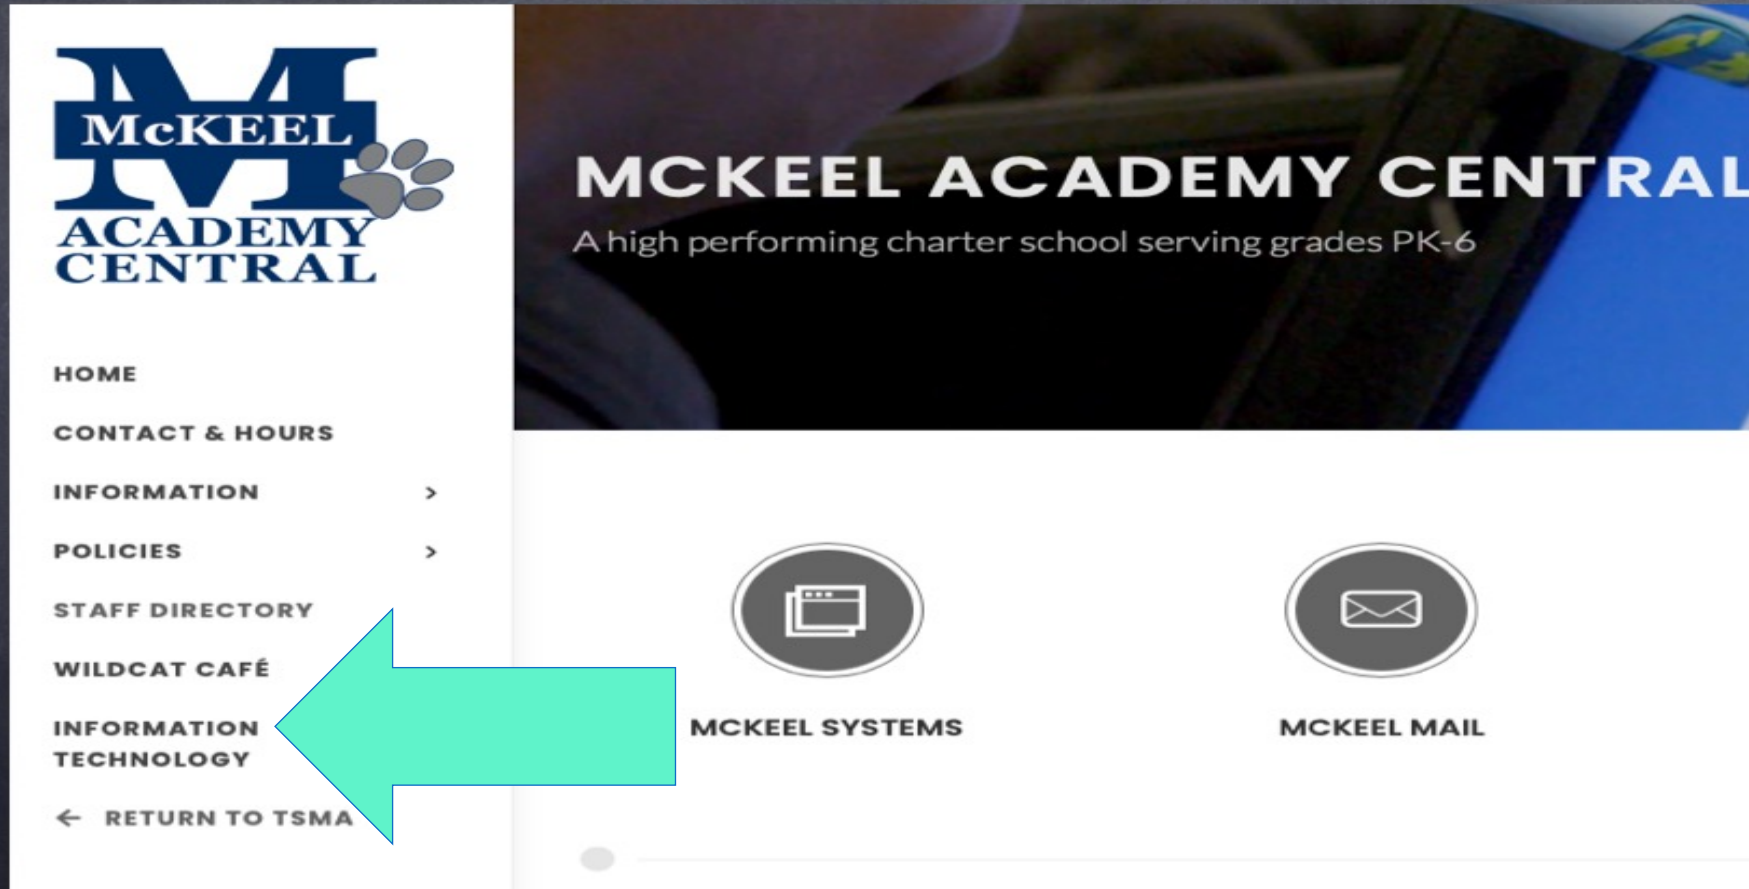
McKEEL
ACADEMY
CENTRAL

HOME
CONTACT & HOURS
INFORMATION >
POLICIES >
STAFF DIRECTORY
WILDCAT CAFÉ
INFORMATION TECHNOLOGY
← RETURN TO TSMA

MCKEEL ACADEMY CENTRAL
A high performing charter school serving grades PK-6

MCKEEL SYSTEMS
MCKEEL MAIL